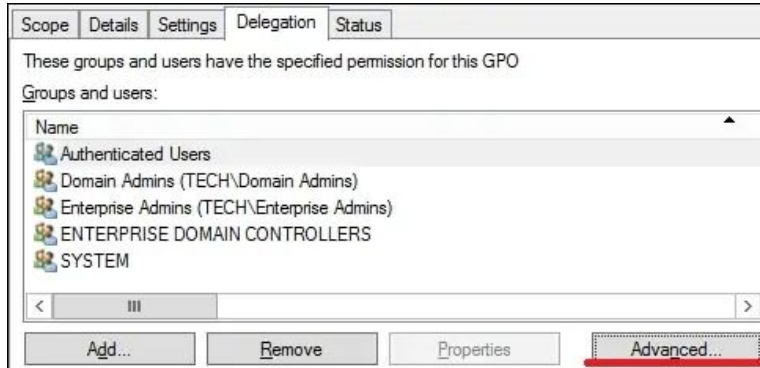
Scope | Details | Settings | Delegation | Status

These groups and users have the specified permission for this GPO

Groups and users:

| Name |
|---|
| Authenticated Users |
| Domain Admins (TECH\Domain Admins) |
| Enterprise Admins (TECH\Enterprise Admins) |
| ENTERPRISE DOMAIN CONTROLLERS |
| SYSTEM |

Add... | Remove | Properties | Advanced...